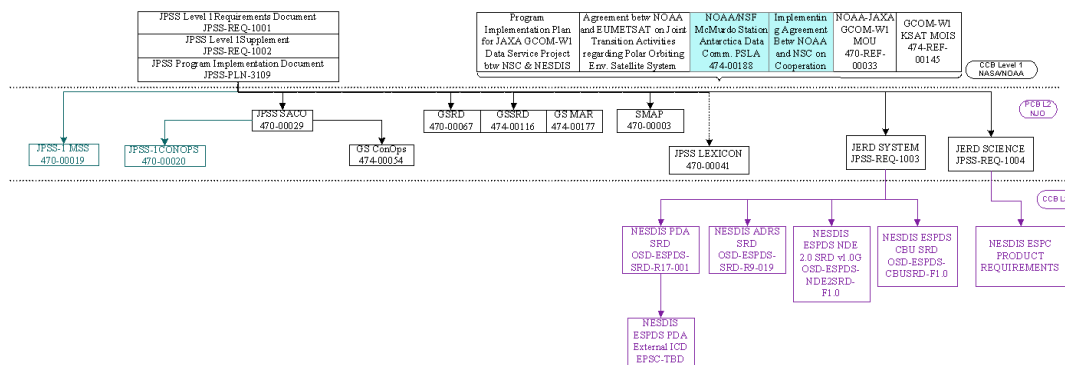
JPSS Level 1Requirements Document
JPSS-REQ-1001

JPSS Level 1Supplement
JPSS-REQ-1002

JPSS Program Implementation Document
JPSS-PLN-3109

Program Implementation Plan for JAXA GCOM-W1 Data Service Project btw NSC & NESDIS

Agreement betw NOAA and EUMETSAT on Joint Transition Activities regarding Polar Orbiting Env. Satellite System

NOAA/NSF McMurdo Station Antarctica Data Comm. PSLA 474-00188

Implementing Agreement Betw NOAA and NSC on Cooperation

NOAA-JAXA GCOM-W1 MOU 470-REF-00033

GCOM-W1 KSAT MOIS 474-REF-00145

CCB Level 1 NASA/NOAA

PCB L2 NJO

JPSS-1 MSS
470-00019

JPSS SACO
470-00029

JPSS-1CONOPS
470-00020

GS ConOps
474-00054

GSRD
470-00067

GSSRD
474-00116

GS MAR
474-00177

SMAP
470-00003

JPSS LEXICON
470-00041

JERD SYSTEM
JPSS-REQ-1003

JERD SCIENCE
JPSS-REQ-1004

CCB L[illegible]

NESDIS PDA SRD OSD-ESPDS-SRD-R17-001

NESDIS ADRS SRD OSD-ESPDS-SRD-R9-019

NESDIS ESPDS NDE 2.0 SRD v1.0G OSD-ESPDS-NDE2SRD-F1.0

NESDIS ESPDS CBU SRD OSD-ESPDS-CBUSRD-F1.0

NESDIS ESPC PRODUCT REQUIREMENTS

NESDIS ESPDS PDA External ICD EPSC-TBD